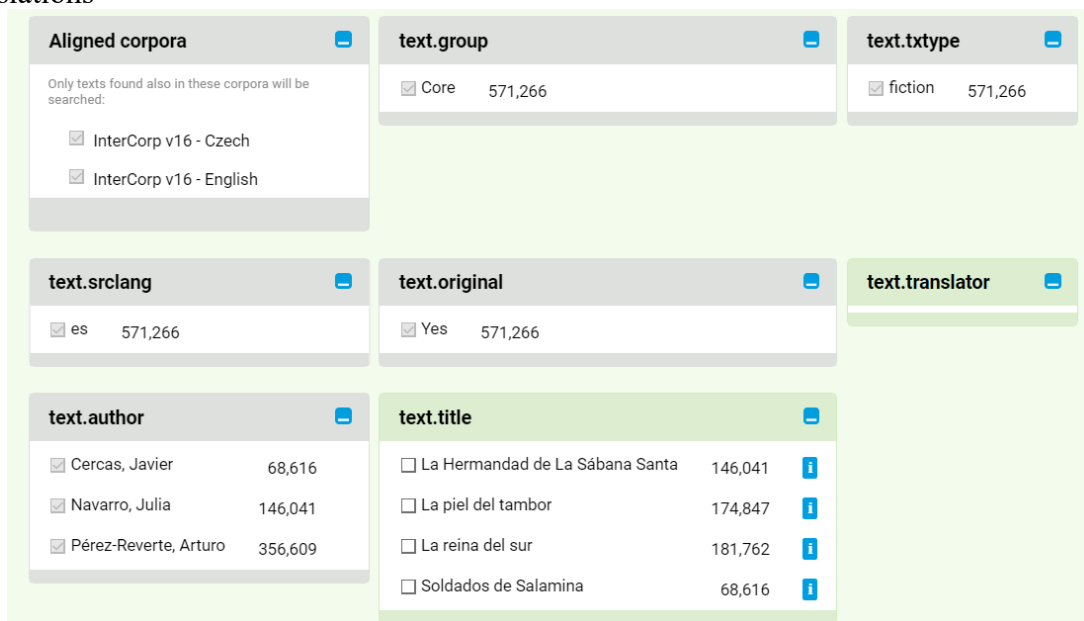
slations

Aligned corpora

Only texts found also in these corpora will be searched:

InterCorp v16 - Czech

InterCorp v16 - English

text.group

Core 571,266

text.txtype

fiction 571,266

text.srclang

es 571,266

text.original

Yes 571,266

text.translator

text.author

Cercas, Javier 68,616

Navarro, Julia 146,041

Pérez-Reverte, Arturo 356,609

text.title

La Hermandad de La Sábana Santa 146,041 i

La piel del tambor 174,847 i

La reina del sur 181,762 i

Soldados de Salamina 68,616 i